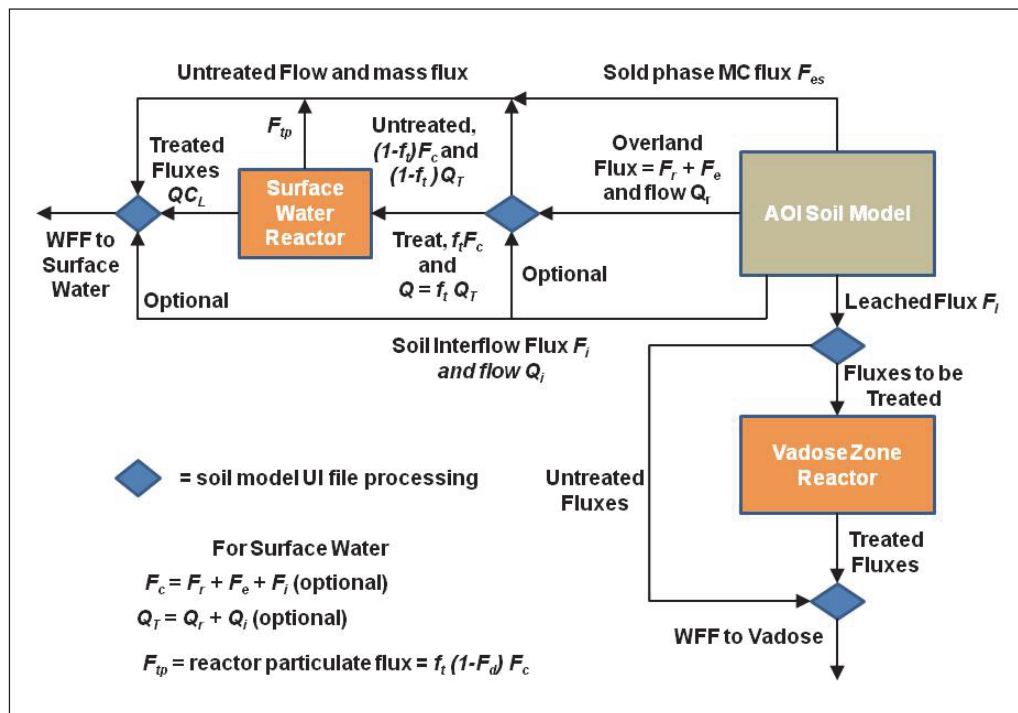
Untreated Flow and mass flux

Sold phase MC flux $F_{es}$

$F_{tp}$

Treated Fluxes $QC_L$

Untreated, $(1-f_t)F_c$ and $(1-f_t)Q_T$

Overland Flux = $F_r + F_e$ and flow $Q_r$

Surface Water Reactor

AOI Soil Model

WFF to Surface Water

Treat, $f_tF_c$ and $Q = f_t Q_T$

Optional

Optional

Leached Flux $F_l$

Soil Interflow Flux $F_i$ and flow $Q_i$

Fluxes to be Treated

Vadose Zone Reactor

= soil model UI file processing

Untreated Fluxes

Treated Fluxes

For Surface Water

$F_c = F_r + F_e + F_i$ (optional)

$Q_T = Q_r + Q_i$ (optional)

WFF to Vadose

$F_{tp}$ = reactor particulate flux = $f_t(1-F_d)F_c$